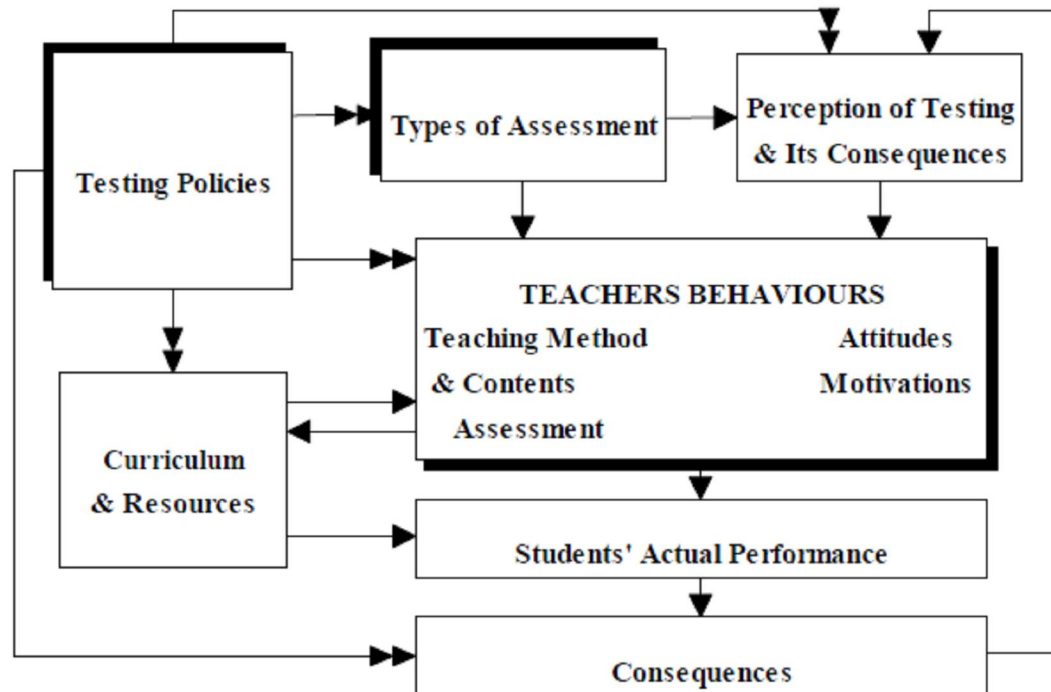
Testing Policies

Types of Assessment

Perception of Testing & Its Consequences

TEACHERS BEHAVIOURS

Teaching Method & Contents Assessment

Attitudes Motivations

Curriculum & Resources

Students' Actual Performance

Consequences